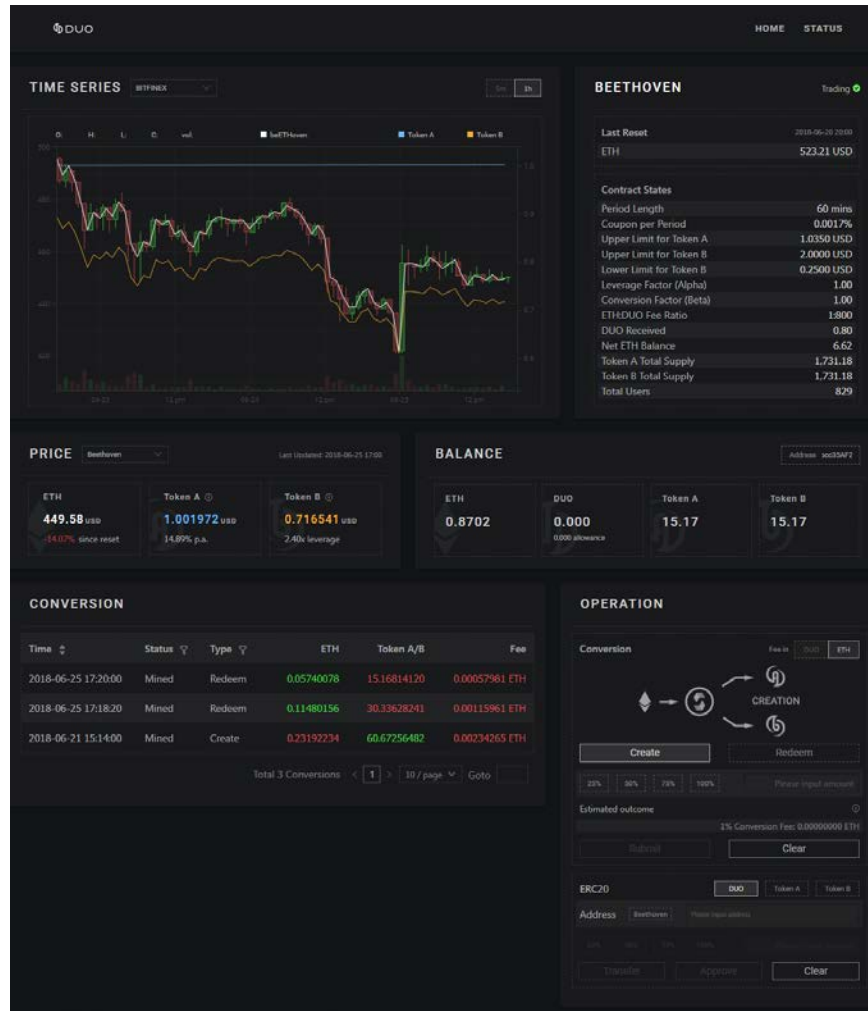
DUO

HOME STATUS

TIME SERIES BITFINEX

5m 1h

O: H: L: C: vol. beETHoven Token A Token B

BEETHOVEN

Trading

Last Reset 2018-06-20 20:00

ETH 523.21 USD

Contract States

| | |
|---|---|
| Period Length | 60 mins |
| Coupon per Period | 0.0017% |
| Upper Limit for Token A | 1.0350 USD |
| Upper Limit for Token B | 2.0000 USD |
| Lower Limit for Token B | 0.2500 USD |
| Leverage Factor (Alpha) | 1.00 |
| Conversion Factor (Beta) | 1.00 |
| ETH:DUO Fee Ratio | 1:800 |
| DUO Received | 0.80 |
| Net ETH Balance | 6.62 |
| Token A Total Supply | 1,731.18 |
| Token B Total Supply | 1,731.18 |
| Total Users | 829 |

PRICE Beethoven

Last Updated: 2018-06-25 17:00

ETH 449.58 USD -14.07% since reset

Token A 1.001972 USD 14.89% p.a.

Token B 0.716541 USD 2.40x leverage

BALANCE

Address: 0x035AF2

ETH 0.8702

DUO 0.000 0.000 allowance

Token A 15.17

Token B 15.17

CONVERSION

| Time | Status | Type | ETH | Token A/B | Fee |
|---|---|---|---|---|---|
| 2018-06-25 17:20:00 | Mined | Redeem | 0.05740078 | 15.16814120 | 0.00057981 ETH |
| 2018-06-25 17:18:20 | Mined | Redeem | 0.11480156 | 30.33628241 | 0.00115961 ETH |
| 2018-06-21 15:14:00 | Mined | Create | 0.23192234 | 60.67256482 | 0.00234265 ETH |

Total 3 Conversions < 1 > 10 / page Goto

OPERATION

Conversion Fee in DUO ETH

CREATION

Create Redeem

25% 50% 75% 100% Please input amount

Estimated outcome

1% Conversion Fee: 0.00000000 ETH

Submit Clear

ERC20 DUO Token A Token B

Address Beethoven Please input address

25% 50% 75% 100%

Transfer Approve Clear